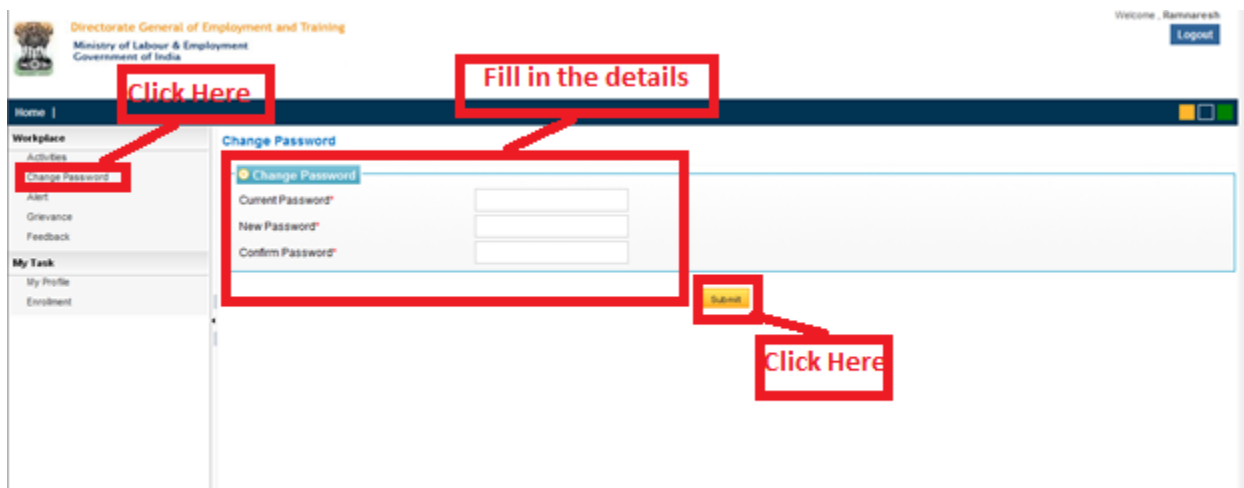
Directorate General of Employment and Training
Ministry of Labour & Employment
Government of India

Welcome , Ramnaresh
Logout

Click Here

Fill in the details

Home |

Workplace
Activities
Change Password
Alert
Grievance
Feedback

My Task
My Profile
Enrollment

Change Password

Change Password
Current Password*
New Password*
Confirm Password*

Submit

Click Here